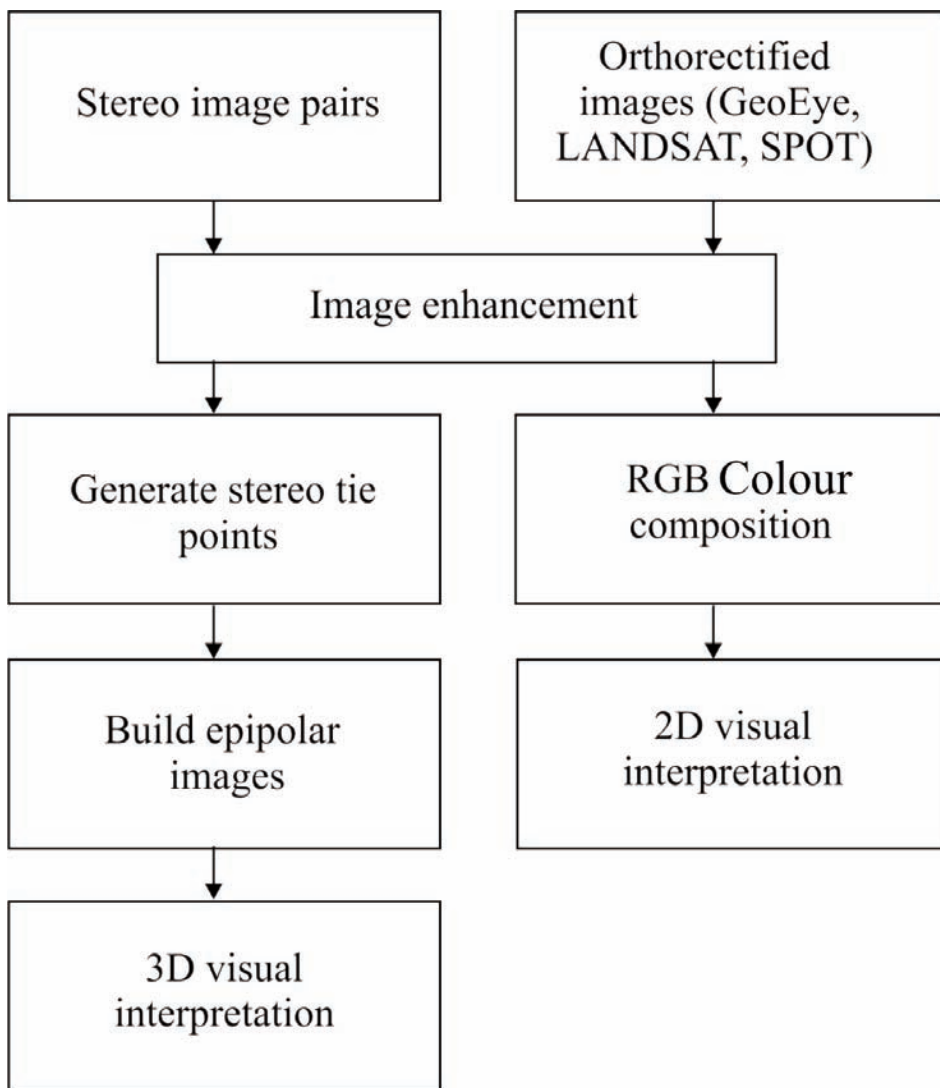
Stereo image pairs

Orthorectified images (GeoEye, LANDSAT, SPOT)

Image enhancement

Generate stereo tie points

RGB Colour composition

Build epipolar images

2D visual interpretation

3D visual interpretation